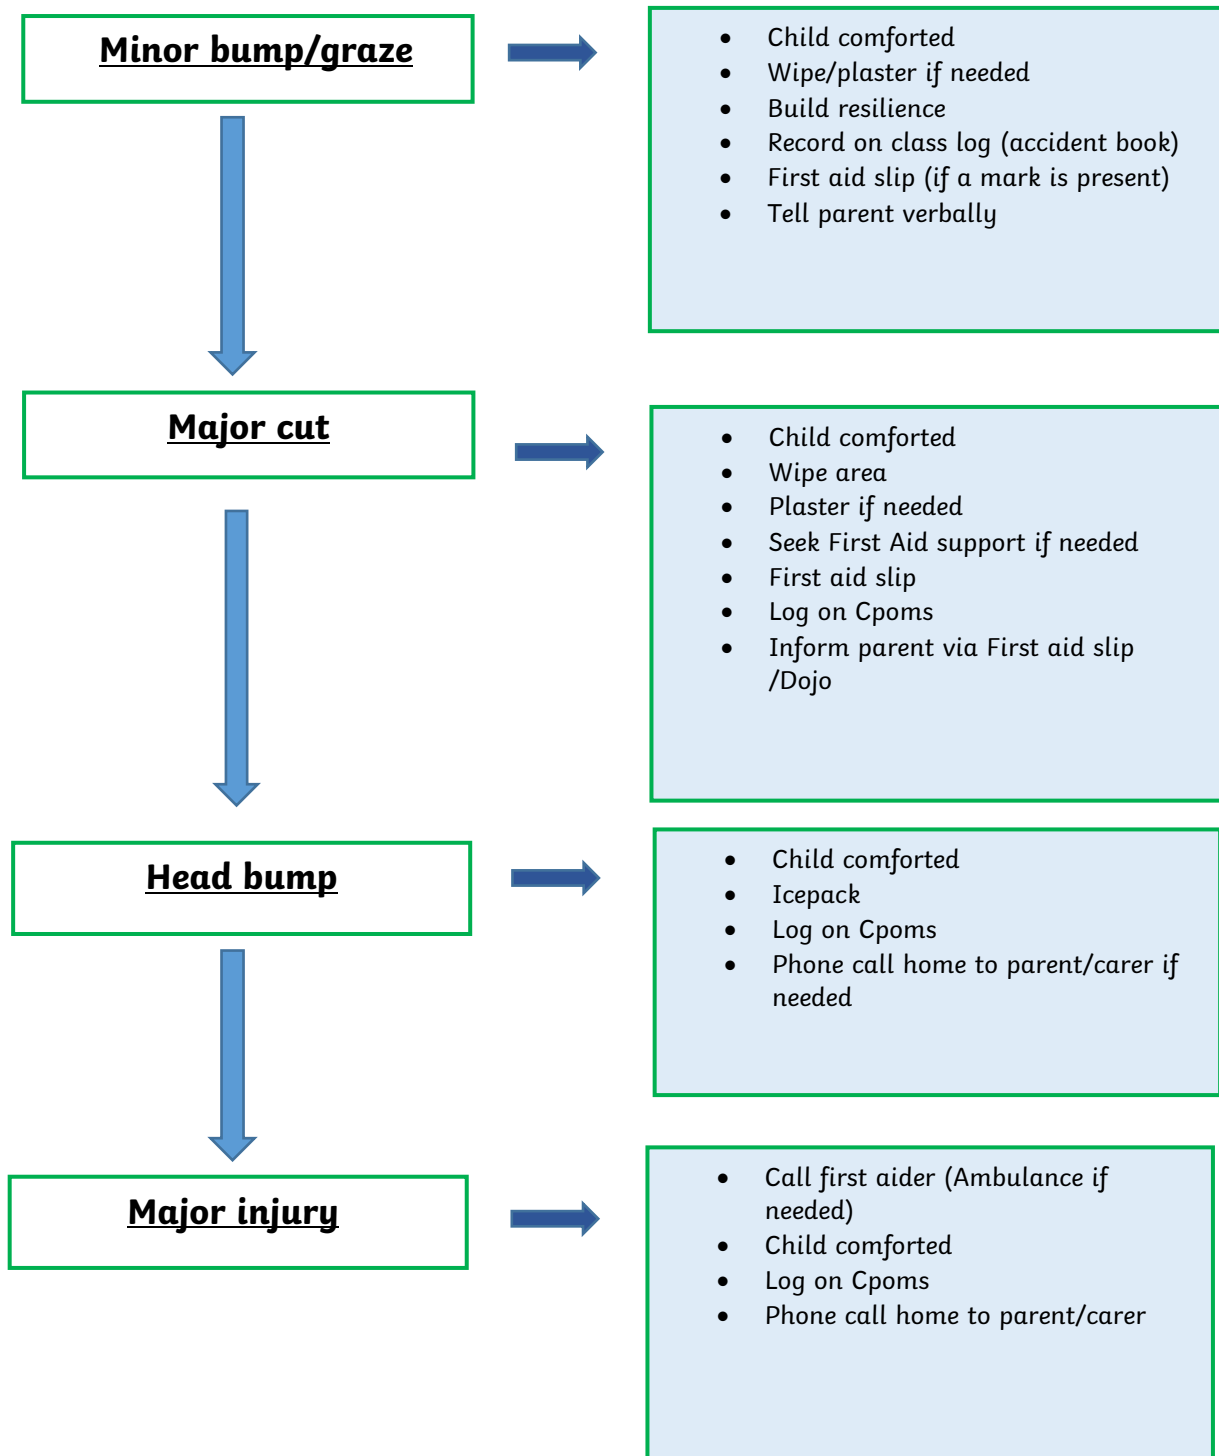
**Minor bump/graze**

- Child comforted
- Wipe/plaster if needed
- Build resilience
- Record on class log (accident book)
- First aid slip (if a mark is present)
- Tell parent verbally

**Major cut**

- Child comforted
- Wipe area
- Plaster if needed
- Seek First Aid support if needed
- First aid slip
- Log on Cpoms
- Inform parent via First aid slip /Dojo

**Head bump**

- Child comforted
- Icepack
- Log on Cpoms
- Phone call home to parent/carer if needed

**Major injury**

- Call first aider (Ambulance if needed)
- Child comforted
- Log on Cpoms
- Phone call home to parent/carer